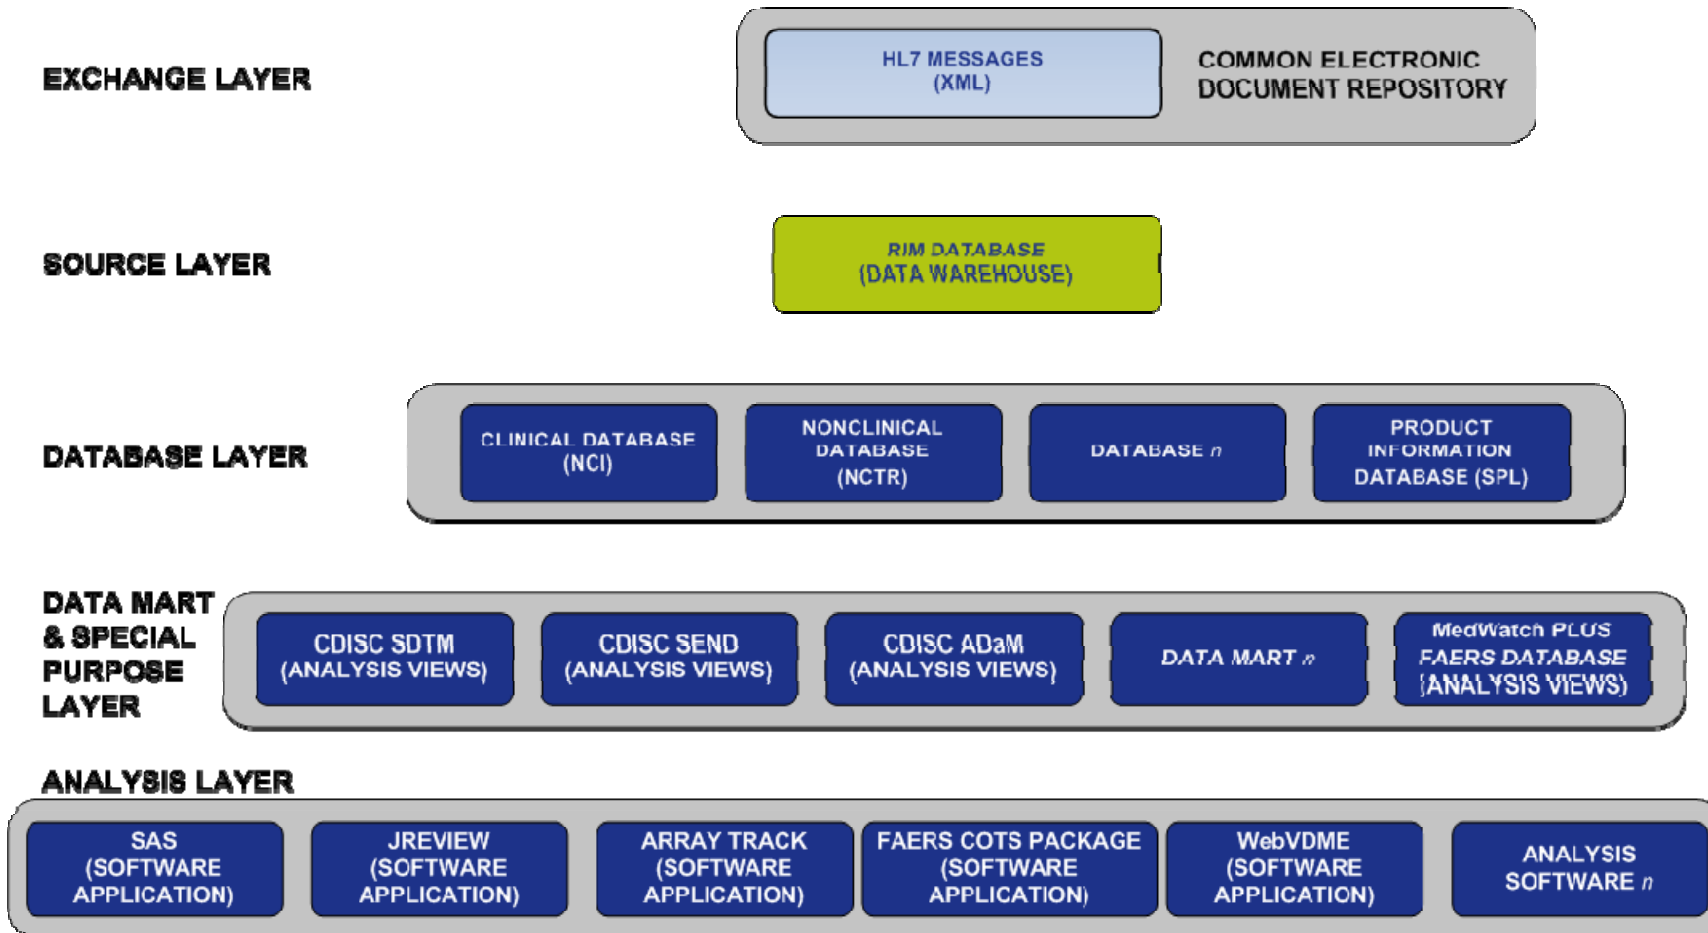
EXCHANGE LAYER

HL7 MESSAGES (XML)

COMMON ELECTRONIC DOCUMENT REPOSITORY

SOURCE LAYER

RIM DATABASE (DATA WAREHOUSE)

DATABASE LAYER

CLINICAL DATABASE (NCI)

NONCLINICAL DATABASE (NCTR)

DATABASE $n$

PRODUCT INFORMATION DATABASE (SPL)

DATA MART & SPECIAL PURPOSE LAYER

CDISC SDTM (ANALYSIS VIEWS)

CDISC SEND (ANALYSIS VIEWS)

CDISC ADaM (ANALYSIS VIEWS)

DATA MART $n$

MedWatch PLUS FAERS DATABASE (ANALYSIS VIEWS)

ANALYSIS LAYER

SAS (SOFTWARE APPLICATION)

JREVIEW (SOFTWARE APPLICATION)

ARRAY TRACK (SOFTWARE APPLICATION)

FAERS COTS PACKAGE (SOFTWARE APPLICATION)

WebVDME (SOFTWARE APPLICATION)

ANALYSIS SOFTWARE $n$